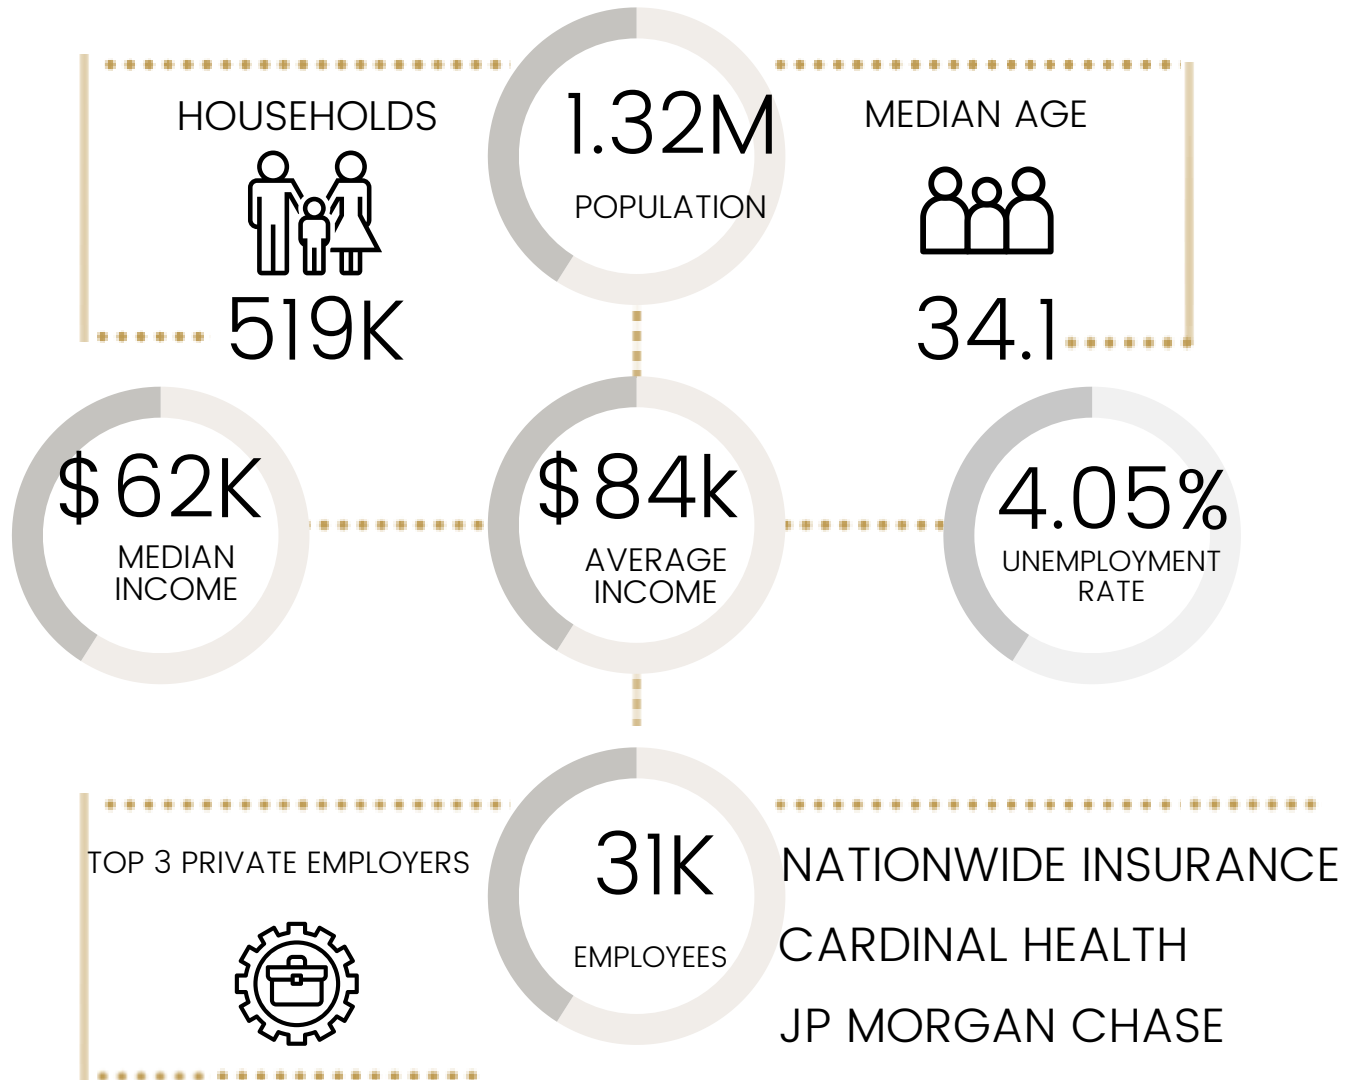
HOUSEHOLDS

519K

1.32M

POPULATION

MEDIAN AGE

34.1

\$62K

MEDIAN INCOME

\$84k

AVERAGE INCOME

4.05%

UNEMPLOYMENT RATE

TOP 3 PRIVATE EMPLOYERS

31K

EMPLOYEES

NATIONWIDE INSURANCE

CARDINAL HEALTH

JP MORGAN CHASE